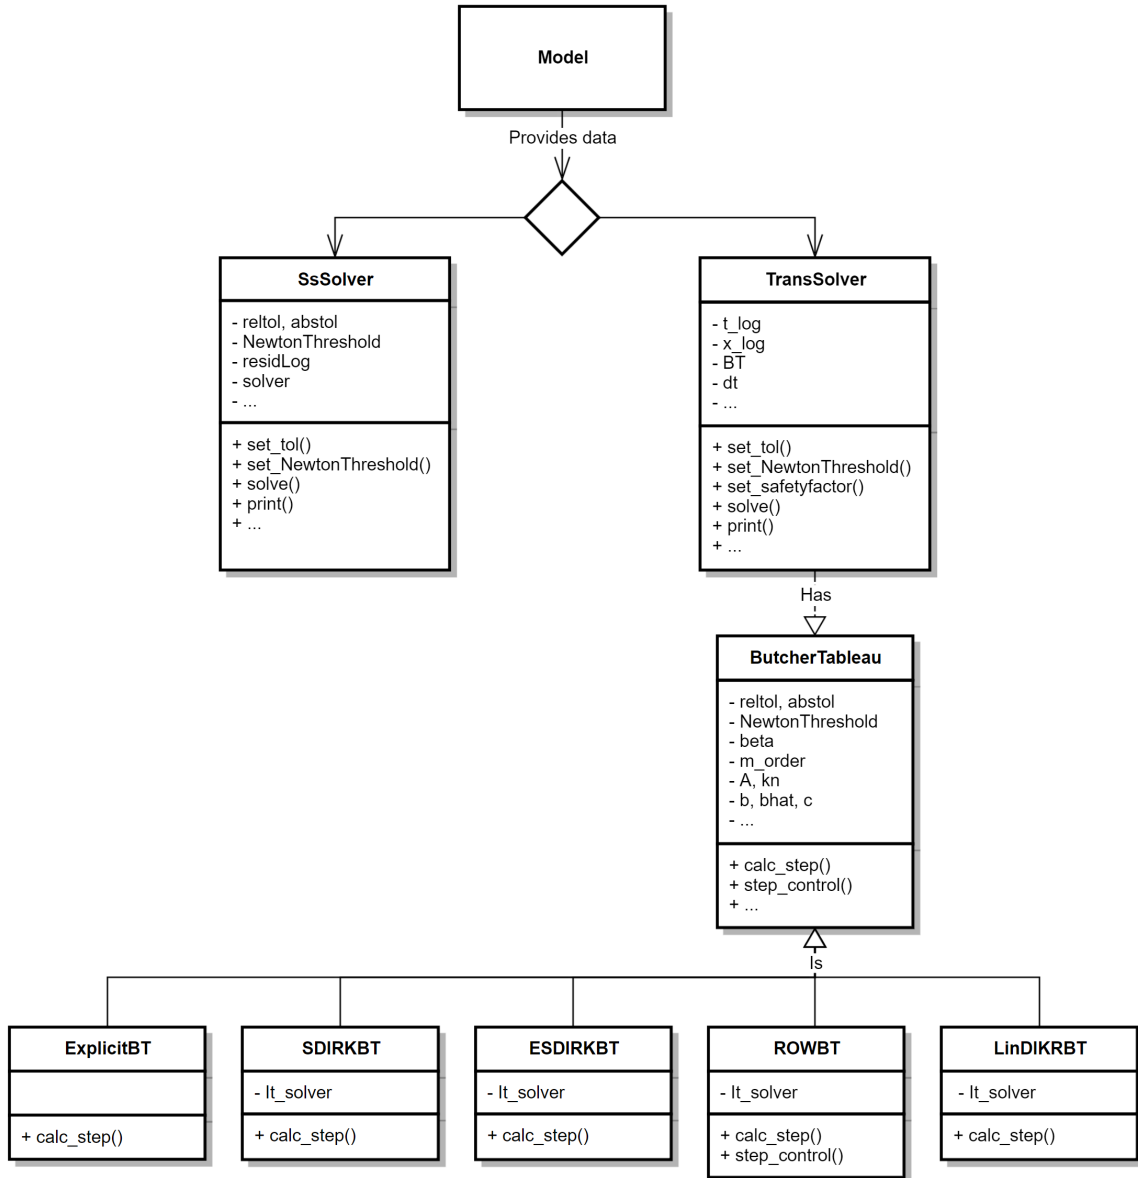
Model

Provides data

SsSolver

- reltol, abstol
- NewtonThreshold
- residLog
- solver
- ...

+ set_tol()
+ set_NewtonThreshold()
+ solve()
+ print()
+ ...

TransSolver

- t_log
- x_log
- BT
- dt
- ...

+ set_tol()
+ set_NewtonThreshold()
+ set_safetyfactor()
+ solve()
+ print()
+ ...

Has

ButcherTableau

- reltol, abstol
- NewtonThreshold
- beta
- m_order
- A, kn
- b, bhat, c
- ...

+ calc_step()
+ step_control()
+ ...

Is

ExplicitBT

+ calc_step()

SDIRKBT

- lt_solver

+ calc_step()

ESDIRKBT

- lt_solver

+ calc_step()

ROWBT

- lt_solver

+ calc_step()
+ step_control()

LinDIKRBT

- lt_solver

+ calc_step()